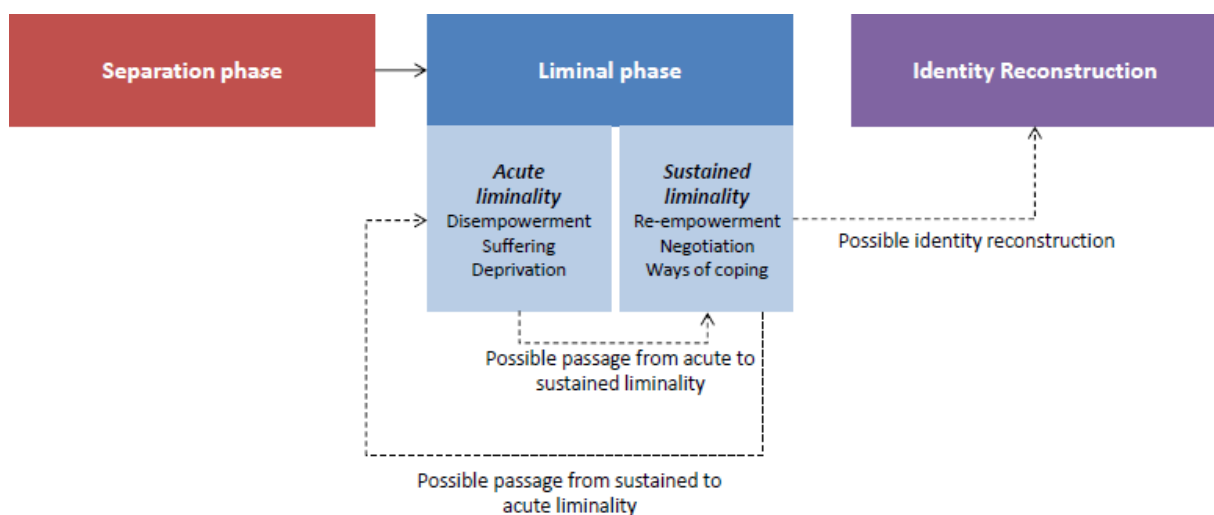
Separation phase

Liminal phase

Identity Reconstruction

*Acute liminality*
Disempowerment
Suffering
Deprivation

*Sustained liminality*
Re-empowerment
Negotiation
Ways of coping

Possible identity reconstruction

Possible passage from acute to sustained liminality

Possible passage from sustained to acute liminality